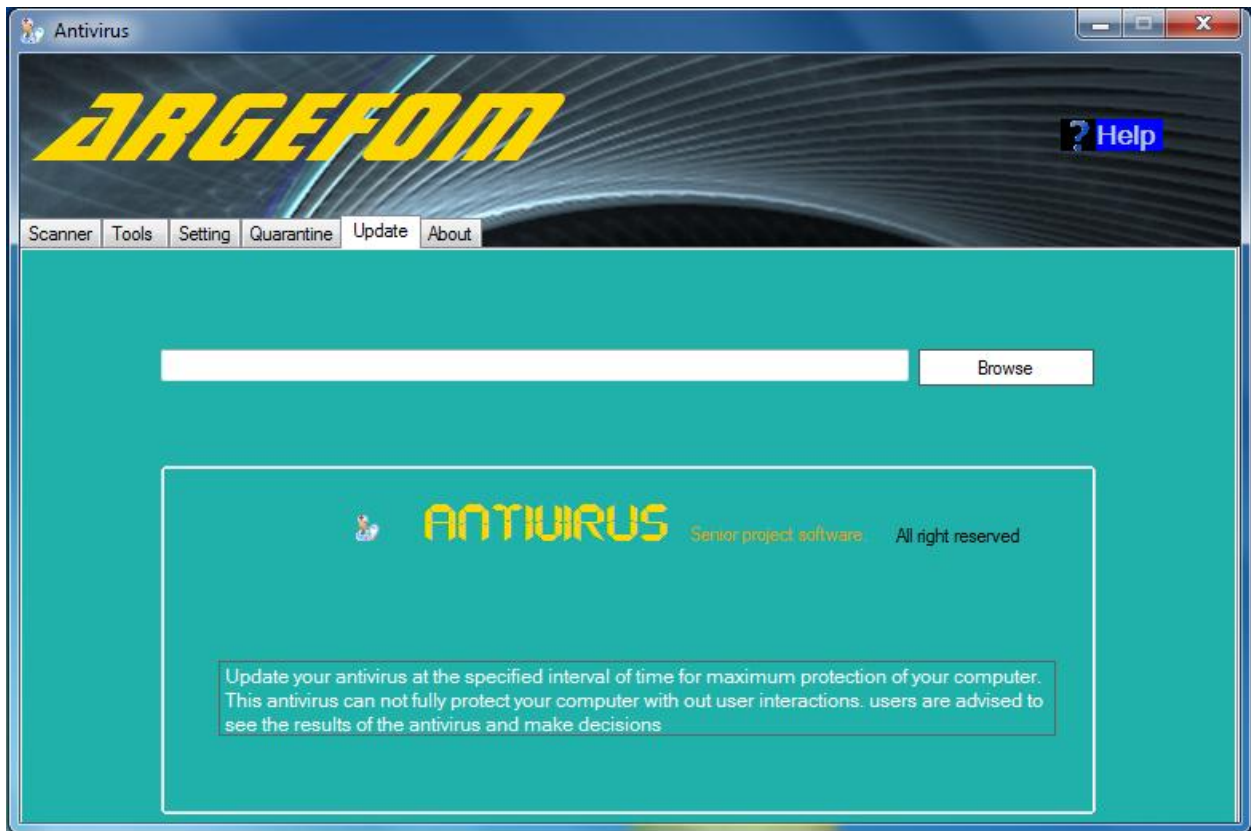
Antivirus

ARGEFOM

? Help

Scanner | Tools | Setting | Quarantine | Update | About

Browse

ANTIVIRUS Senior project software All right reserved

Update your antivirus at the specified interval of time for maximum protection of your computer. This antivirus can not fully protect your computer with out user interactions. users are advised to see the results of the antivirus and make decisions